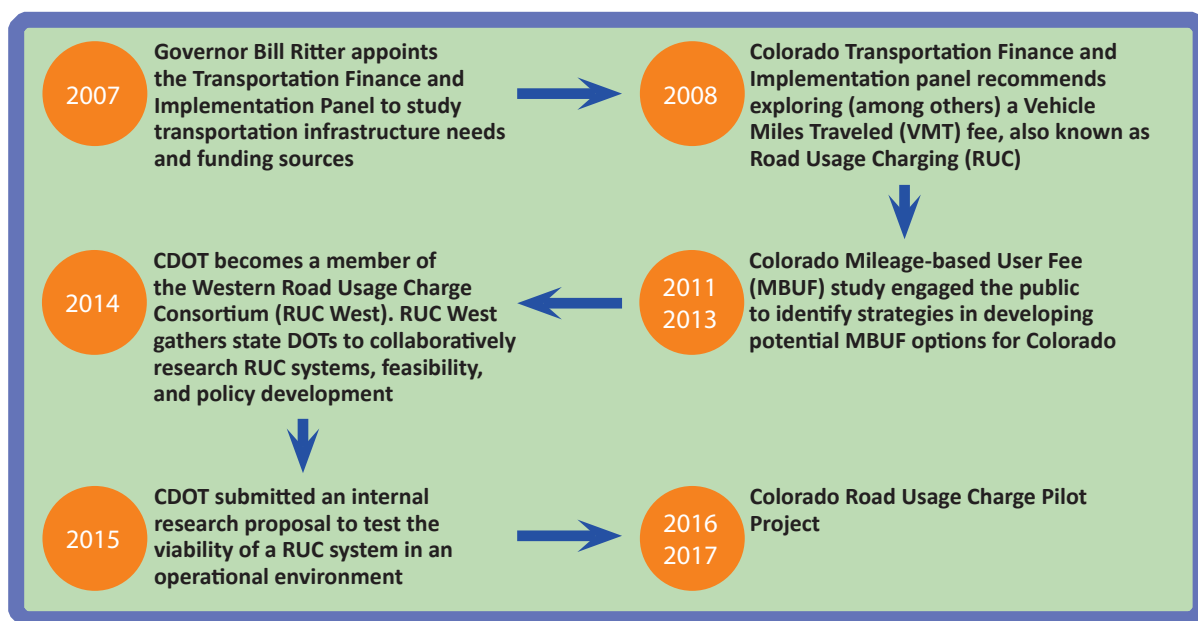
2007

Governor Bill Ritter appoints the Transportation Finance and Implementation Panel to study transportation infrastructure needs and funding sources

2008

Colorado Transportation Finance and Implementation panel recommends exploring (among others) a Vehicle Miles Traveled (VMT) fee, also known as Road Usage Charging (RUC)

2011
2013

Colorado Mileage-based User Fee (MBUF) study engaged the public to identify strategies in developing potential MBUF options for Colorado

2014

CDOT becomes a member of the Western Road Usage Charge Consortium (RUC West). RUC West gathers state DOTs to collaboratively research RUC systems, feasibility, and policy development

2015

CDOT submitted an internal research proposal to test the viability of a RUC system in an operational environment

2016
2017

Colorado Road Usage Charge Pilot Project